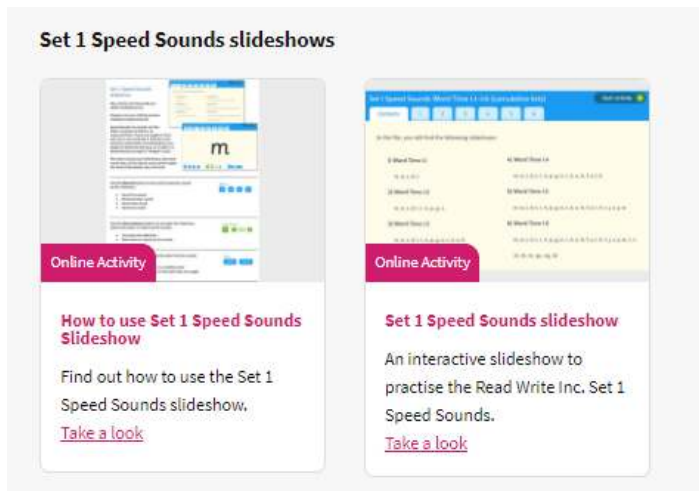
Set 1 Speed Sounds slideshows

m

Online Activity

How to use Set 1 Speed Sounds Slideshow

Find out how to use the Set 1 Speed Sounds slideshow.

Take a look

Online Activity

Set 1 Speed Sounds slideshow

An interactive slideshow to practise the Read Write Inc. Set 1 Speed Sounds.

Take a look